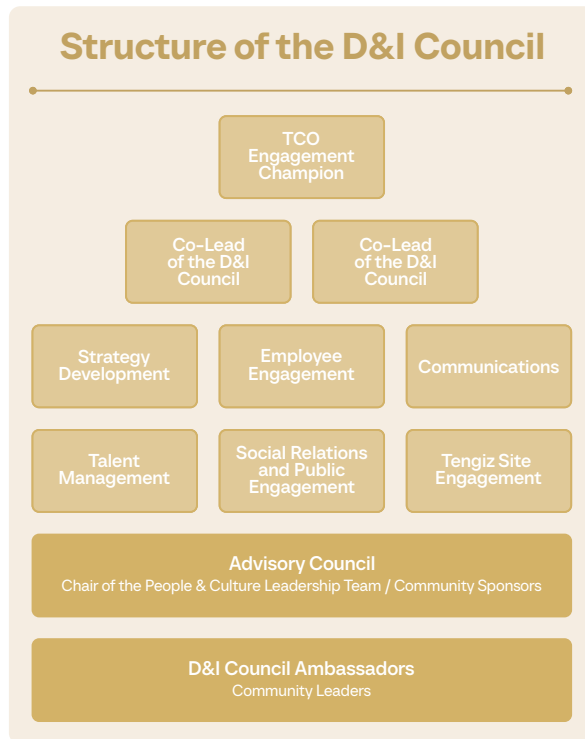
Structure of the D&I Council

TCO Engagement Champion

Co-Lead of the D&I Council

Co-Lead of the D&I Council

Strategy Development

Employee Engagement

Communications

Talent Management

Social Relations and Public Engagement

Tengiz Site Engagement

Advisory Council
Chair of the People & Culture Leadership Team / Community Sponsors

D&I Council Ambassadors
Community Leaders